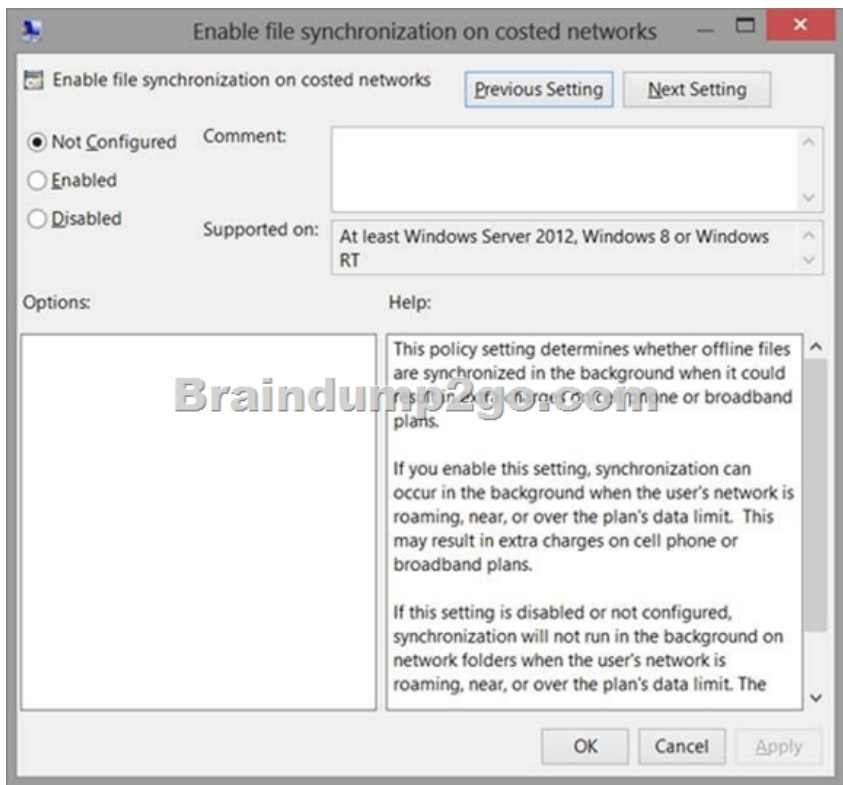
Enable file synchronization on costed networks

Enable file synchronization on costed networks

Previous Setting

Next Setting

Not Configured

Enabled

Disabled

Comment:

Supported on:

At least Windows Server 2012, Windows 8 or Windows RT

Options:

Help:

This policy setting determines whether offline files are synchronized in the background when it could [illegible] cell phone or broadband plans.

Braindump2go.com

If you enable this setting, synchronization can occur in the background when the user's network is roaming, near, or over the plan's data limit. This may result in extra charges on cell phone or broadband plans.

If this setting is disabled or not configured, synchronization will not run in the background on network folders when the user's network is roaming, near, or over the plan's data limit. The

OK

Cancel

Apply